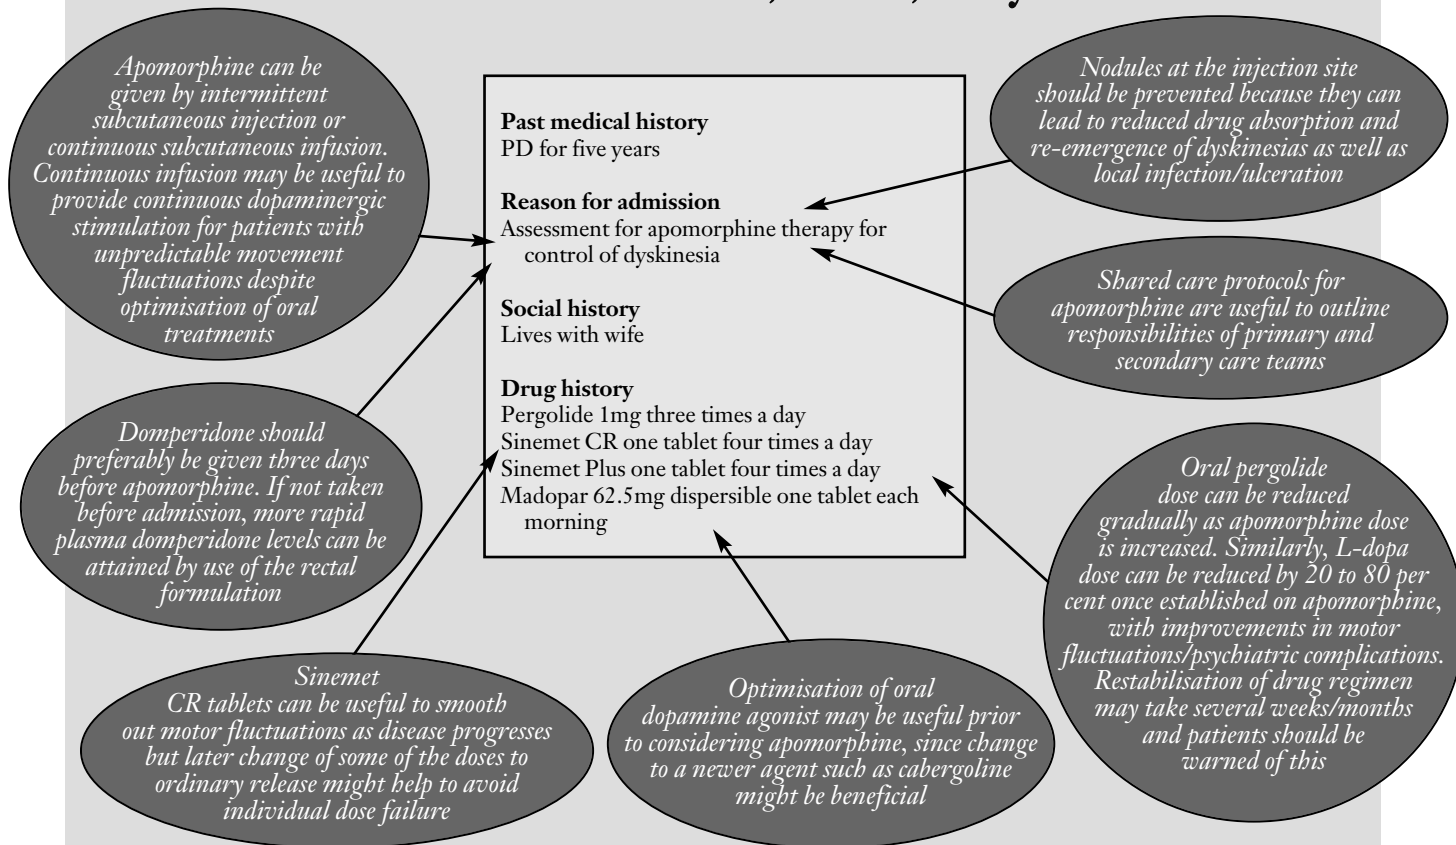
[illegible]

Apomorphine can be given by intermittent subcutaneous injection or continuous subcutaneous infusion. Continuous infusion may be useful to provide continuous dopaminergic stimulation for patients with unpredictable movement fluctuations despite optimisation of oral treatments

Past medical history
PD for five years

Reason for admission
Assessment for apomorphine therapy for control of dyskinesia

Social history
Lives with wife

Drug history
Pergolide 1mg three times a day
Sinemet CR one tablet four times a day
Sinemet Plus one tablet four times a day
Madopar 62.5mg dispersible one tablet each morning

Nodules at the injection site should be prevented because they can lead to reduced drug absorption and re-emergence of dyskinesias as well as local infection/ulceration

Shared care protocols for apomorphine are useful to outline responsibilities of primary and secondary care teams

Domperidone should preferably be given three days before apomorphine. If not taken before admission, more rapid plasma domperidone levels can be attained by use of the rectal formulation

Oral pergolide dose can be reduced gradually as apomorphine dose is increased. Similarly, L-dopa dose can be reduced by 20 to 80 per cent once established on apomorphine, with improvements in motor fluctuations/psychiatric complications. Restabilisation of drug regimen may take several weeks/months and patients should be warned of this

Sinemet CR tablets can be useful to smooth out motor fluctuations as disease progresses but later change of some of the doses to ordinary release might help to avoid individual dose failure

Optimisation of oral dopamine agonist may be useful prior to considering apomorphine, since change to a newer agent such as cabergoline might be beneficial